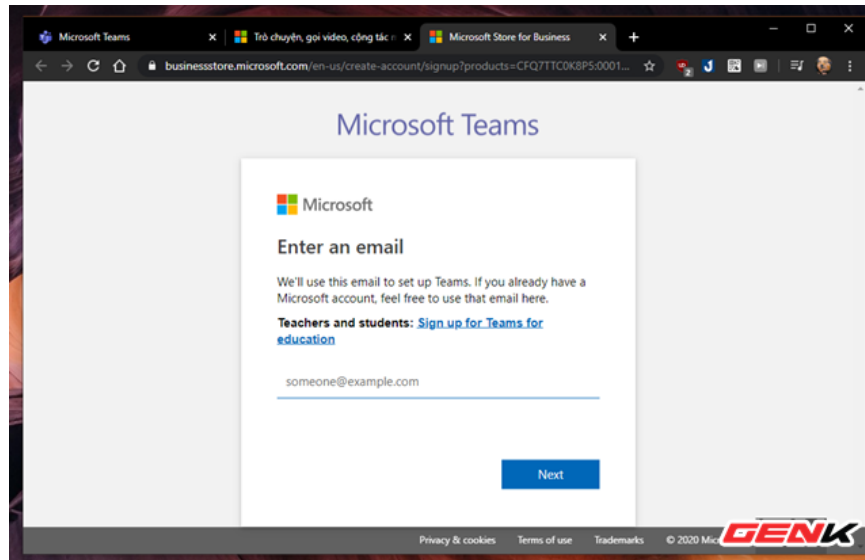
Microsoft Teams
Trò chuyện, gọi video, cộng tác n
Microsoft Store for Business

businessstore.microsoft.com/en-us/create-account/signup?products=CFQ7TTC0K8P5:0001...

Microsoft Teams

Microsoft

Enter an email

We'll use this email to set up Teams. If you already have a Microsoft account, feel free to use that email here.

Teachers and students: Sign up for Teams for education

someone@example.com

Next

Privacy & cookies Terms of use Trademarks © 2020 Mic

GENK